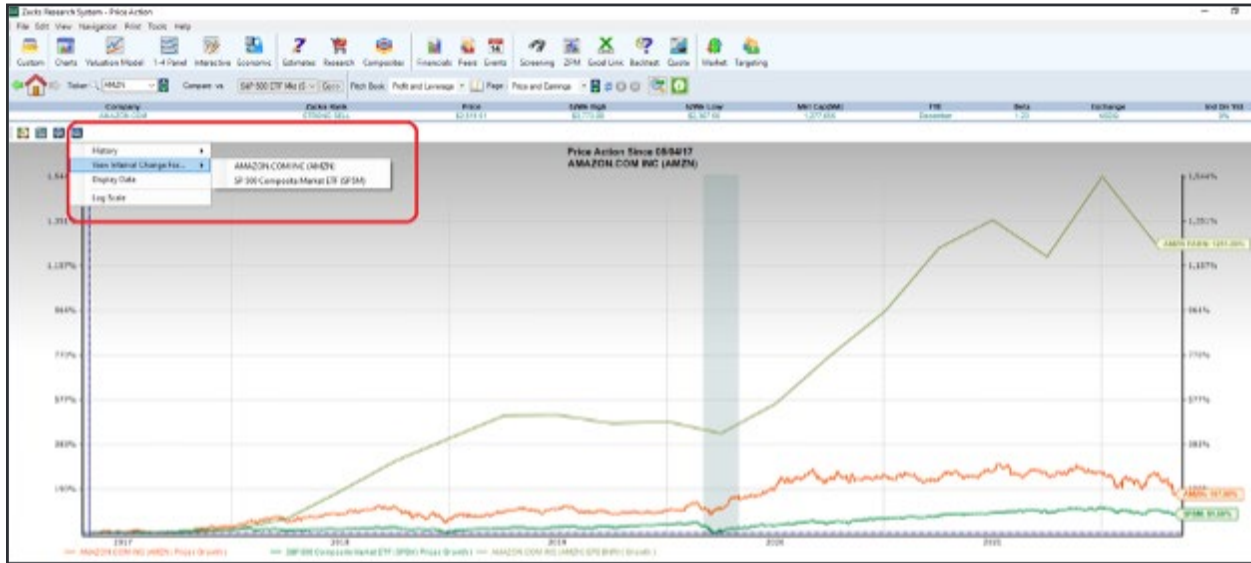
Zacks Research System - Price Action

File Edit View Navigation Print Tools Help

Custom Charts Valuation Model 1-4 Panel Interactive Economic Estimates Research Composites Financials Peers Events Screening ZPM Excel Link Backtest Quote Market Targeting

Ticker AMZN Compare vs S&P 500 ETF Mkt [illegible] Pitch Book Profit and Leverage Page Price and Earnings

| Company | Zacks Rank | Price | 52Wk High | 52Wk Low | Mkt Cap(Mil) | FYE | Beta | Exchange | Ind Div Yld |
|---|---|---|---|---|---|---|---|---|---|
| AMAZON.COM | STRONG SELL | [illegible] | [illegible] | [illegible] | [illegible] | December | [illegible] | NSDQ | 0% |

History
View Interval Change For...
Display Date
Log Scale

AMAZON.COM INC (AMZN)
S&P 500 Composite Market ETF (SPSM)

Price Action Since 08/04/17
AMAZON.COM INC (AMZN)

1,544%
1,351%
1,157%
964%
770%
577%
383%
190%

2017 2018 2019 2020 2021

AMZN EARN: 1251.00%
AMZN: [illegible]
SPSM: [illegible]

— AMAZON.COM INC (AMZN) ( Price Growth ) — S&P 500 Composite Market ETF (SPSM) ( Price Growth ) — AMAZON.COM INC (AMZN) EPS BNRI ( Growth )